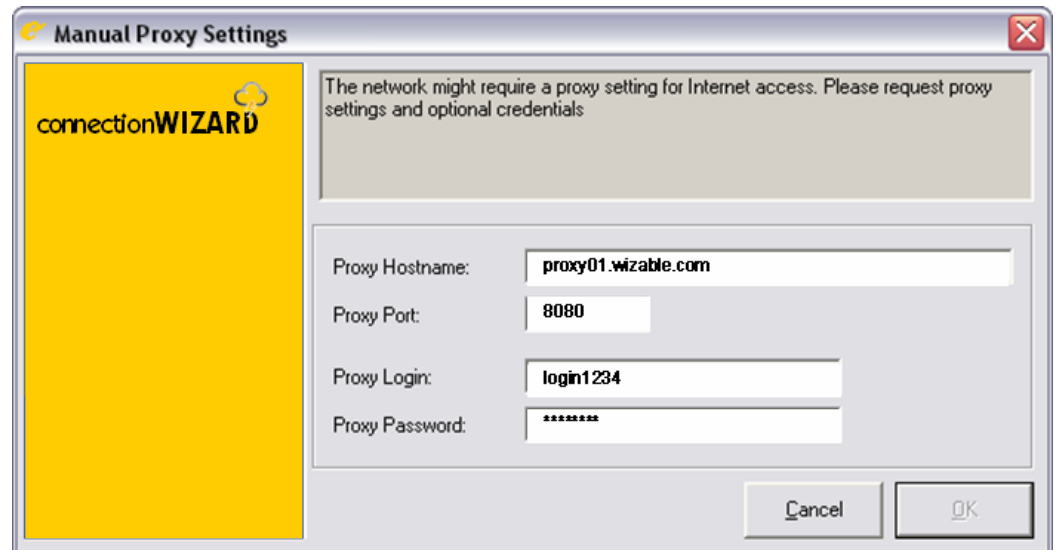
Manual Proxy Settings

connectionWIZARD

The network might require a proxy setting for Internet access. Please request proxy settings and optional credentials

Proxy Hostname: proxy01.wizable.com

Proxy Port: 8080

Proxy Login: login1234

Proxy Password: ********

Cancel

OK